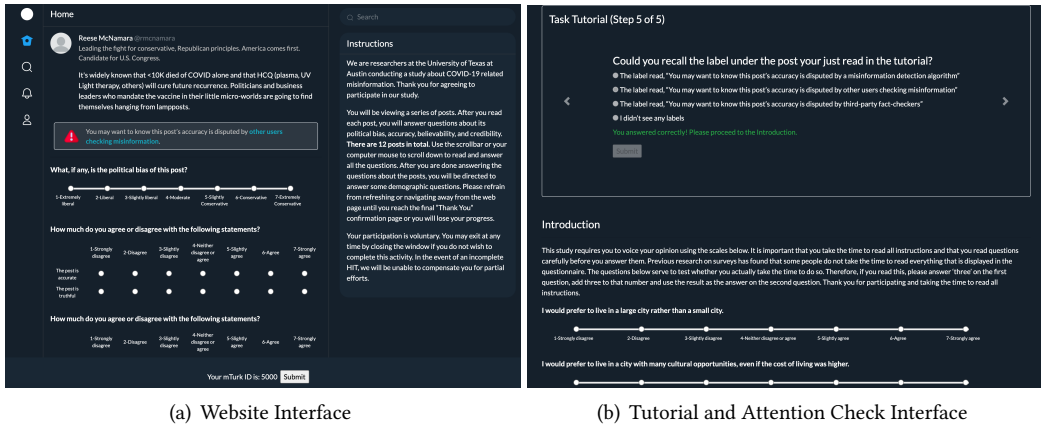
Home

Search

Reese McNamara @rmcnamara
Leading the fight for conservative, Republican principles. America comes first. Candidate for U.S. Congress.

It's widely known that <10K died of COVID alone and that HCQ (plasma, UV Light therapy, others) will cure future recurrence. Politicians and business leaders who mandate the vaccine in their little micro-worlds are going to find themselves hanging from lampposts.

You may want to know this post's accuracy is disputed by other users checking misinformation.

What, if any, is the political bias of this post?

1-Extremely liberal 2-Liberal 3-Slightly liberal 4-Moderate 5-Slightly Conservative 6-Conservative 7-Extremely Conservative

How much do you agree or disagree with the following statements?

| | 1-Strongly disagree | 2-Disagree | 3-Slightly disagree | 4-Neither disagree or agree | 5-Slightly agree | 6-Agree | 7-Strongly agree |
|---|---|---|---|---|---|---|---|
| The post is accurate | | | | | | | |
| The post is truthful | | | | | | | |

How much do you agree or disagree with the following statements?

| 1-Strongly disagree | 2-Disagree | 3-Slightly disagree | 4-Neither disagree or agree | 5-Slightly agree | 6-Agree | 7-Strongly agree |
|---|---|---|---|---|---|---|

Your mTurk ID is: 5000 Submit

Instructions

We are researchers at the University of Texas at Austin conducting a study about COVID-19 related misinformation. Thank you for agreeing to participate in our study.

You will be viewing a series of posts. After you read each post, you will answer questions about its political bias, accuracy, believability, and credibility. There are 12 posts in total. Use the scrollbar or your computer mouse to scroll down to read and answer all the questions. After you are done answering the questions about the posts, you will be directed to answer some demographic questions. Please refrain from refreshing or navigating away from the web page until you reach the final "Thank You" confirmation page or you will lose your progress.

Your participation is voluntary. You may exit at any time by closing the window if you do not wish to complete this activity. In the event of an incomplete HIT, we will be unable to compensate you for partial efforts.

(a) Website Interface

Task Tutorial (Step 5 of 5)

Could you recall the label under the post your just read in the tutorial?
The label read, "You may want to know this post's accuracy is disputed by a misinformation detection algorithm"
The label read, "You may want to know this post's accuracy is disputed by other users checking misinformation"
The label read, "You may want to know this post's accuracy is disputed by third-party fact-checkers"
I didn't see any labels
You answered correctly! Please proceed to the Introduction.
Submit

Introduction

This study requires you to voice your opinion using the scales below. It is important that you take the time to read all instructions and that you read questions carefully before you answer them. Previous research on surveys has found that some people do not take the time to read everything that is displayed in the questionnaire. The questions below serve to test whether you actually take the time to do so. Therefore, if you read this, please answer 'three' on the first question, add three to that number and use the result as the answer on the second question. Thank you for participating and taking the time to read all instructions.

I would prefer to live in a large city rather than a small city.

1-Strongly disagree 2-Disagree 3-Slightly disagree 4-Neither disagree or agree 5-Slightly agree 6-Agree 7-Strongly agree

I would prefer to live in a city with many cultural opportunities, even if the cost of living was higher.

(b) Tutorial and Attention Check Interface